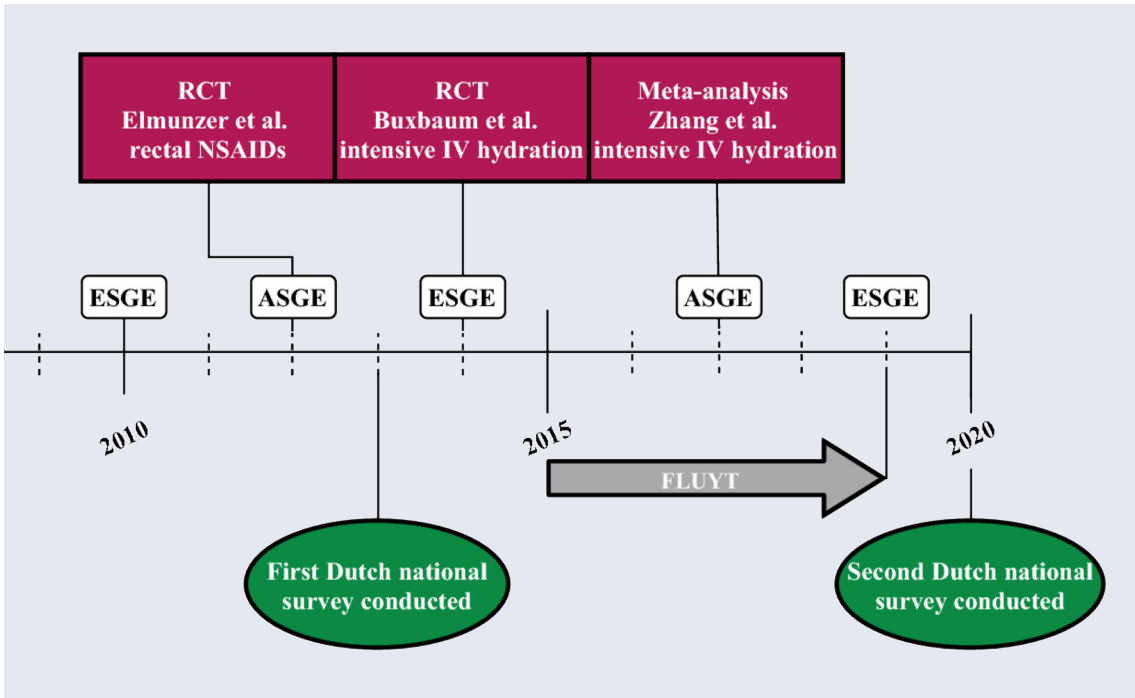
RCT
Elmunzer et al.
rectal NSAIDs

RCT
Buxbaum et al.
intensive IV hydration

Meta-analysis
Zhang et al.
intensive IV hydration

ESGE

ASGE

ESGE

ASGE

ESGE

2010

2015

2020

FLUYT

First Dutch national survey conducted

Second Dutch national survey conducted